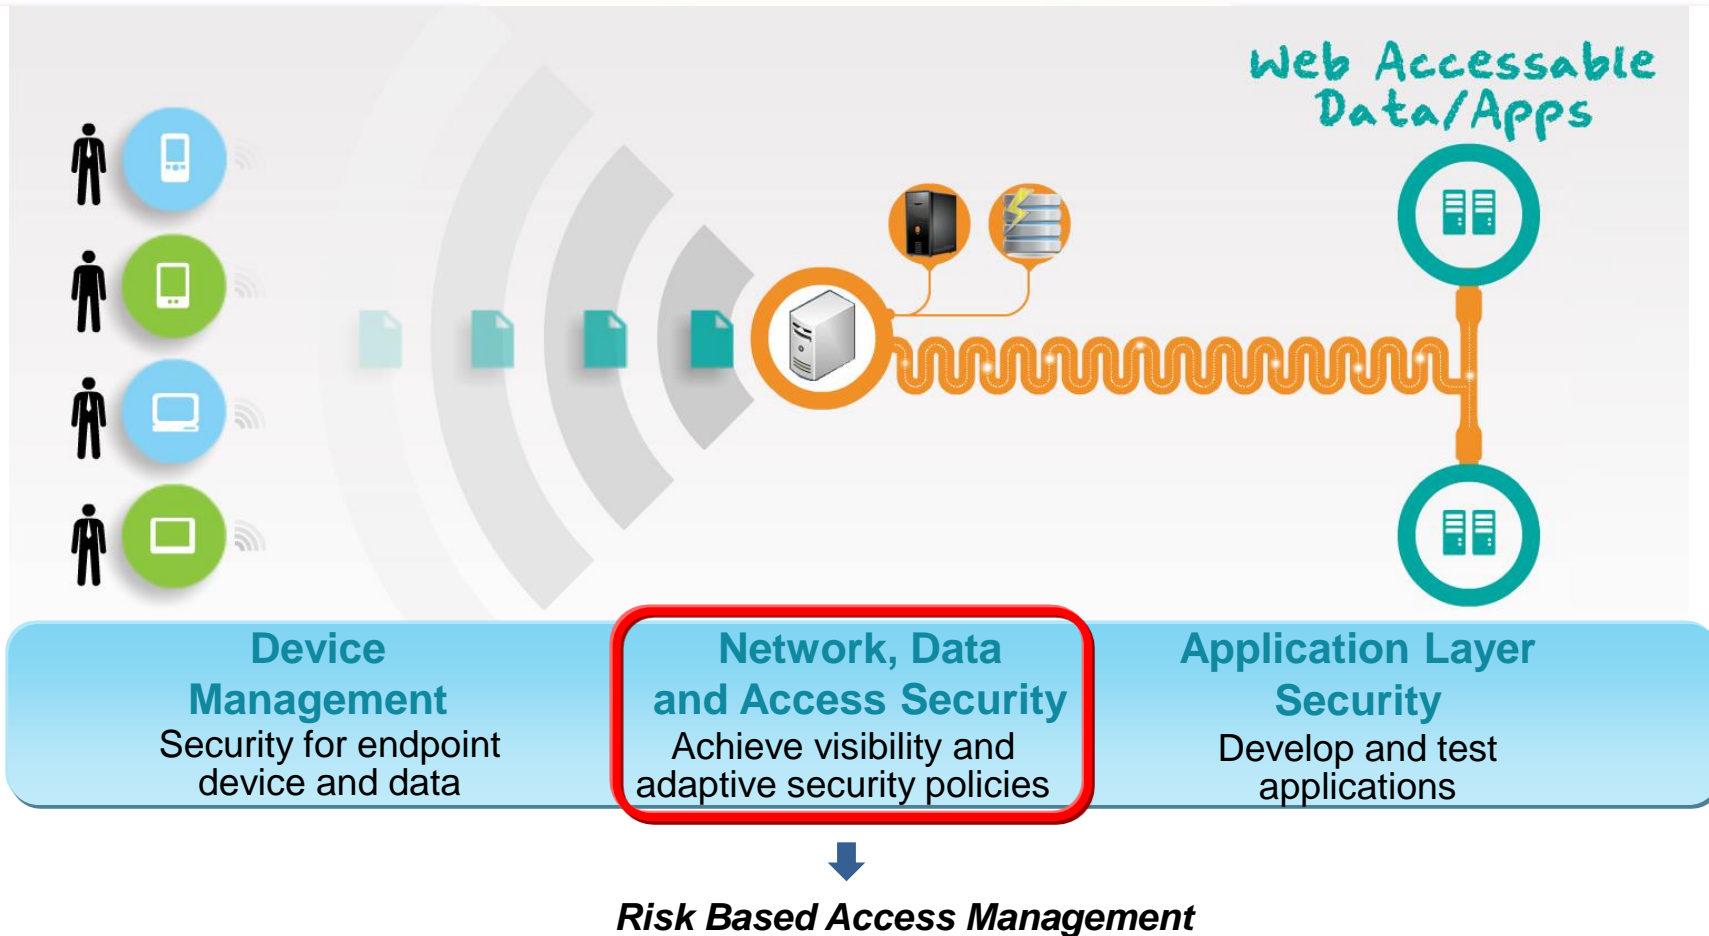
Web Accessable Data/Apps

Device Management
Security for endpoint device and data

Network, Data and Access Security
Achieve visibility and adaptive security policies

Application Layer Security
Develop and test applications

Risk Based Access Management